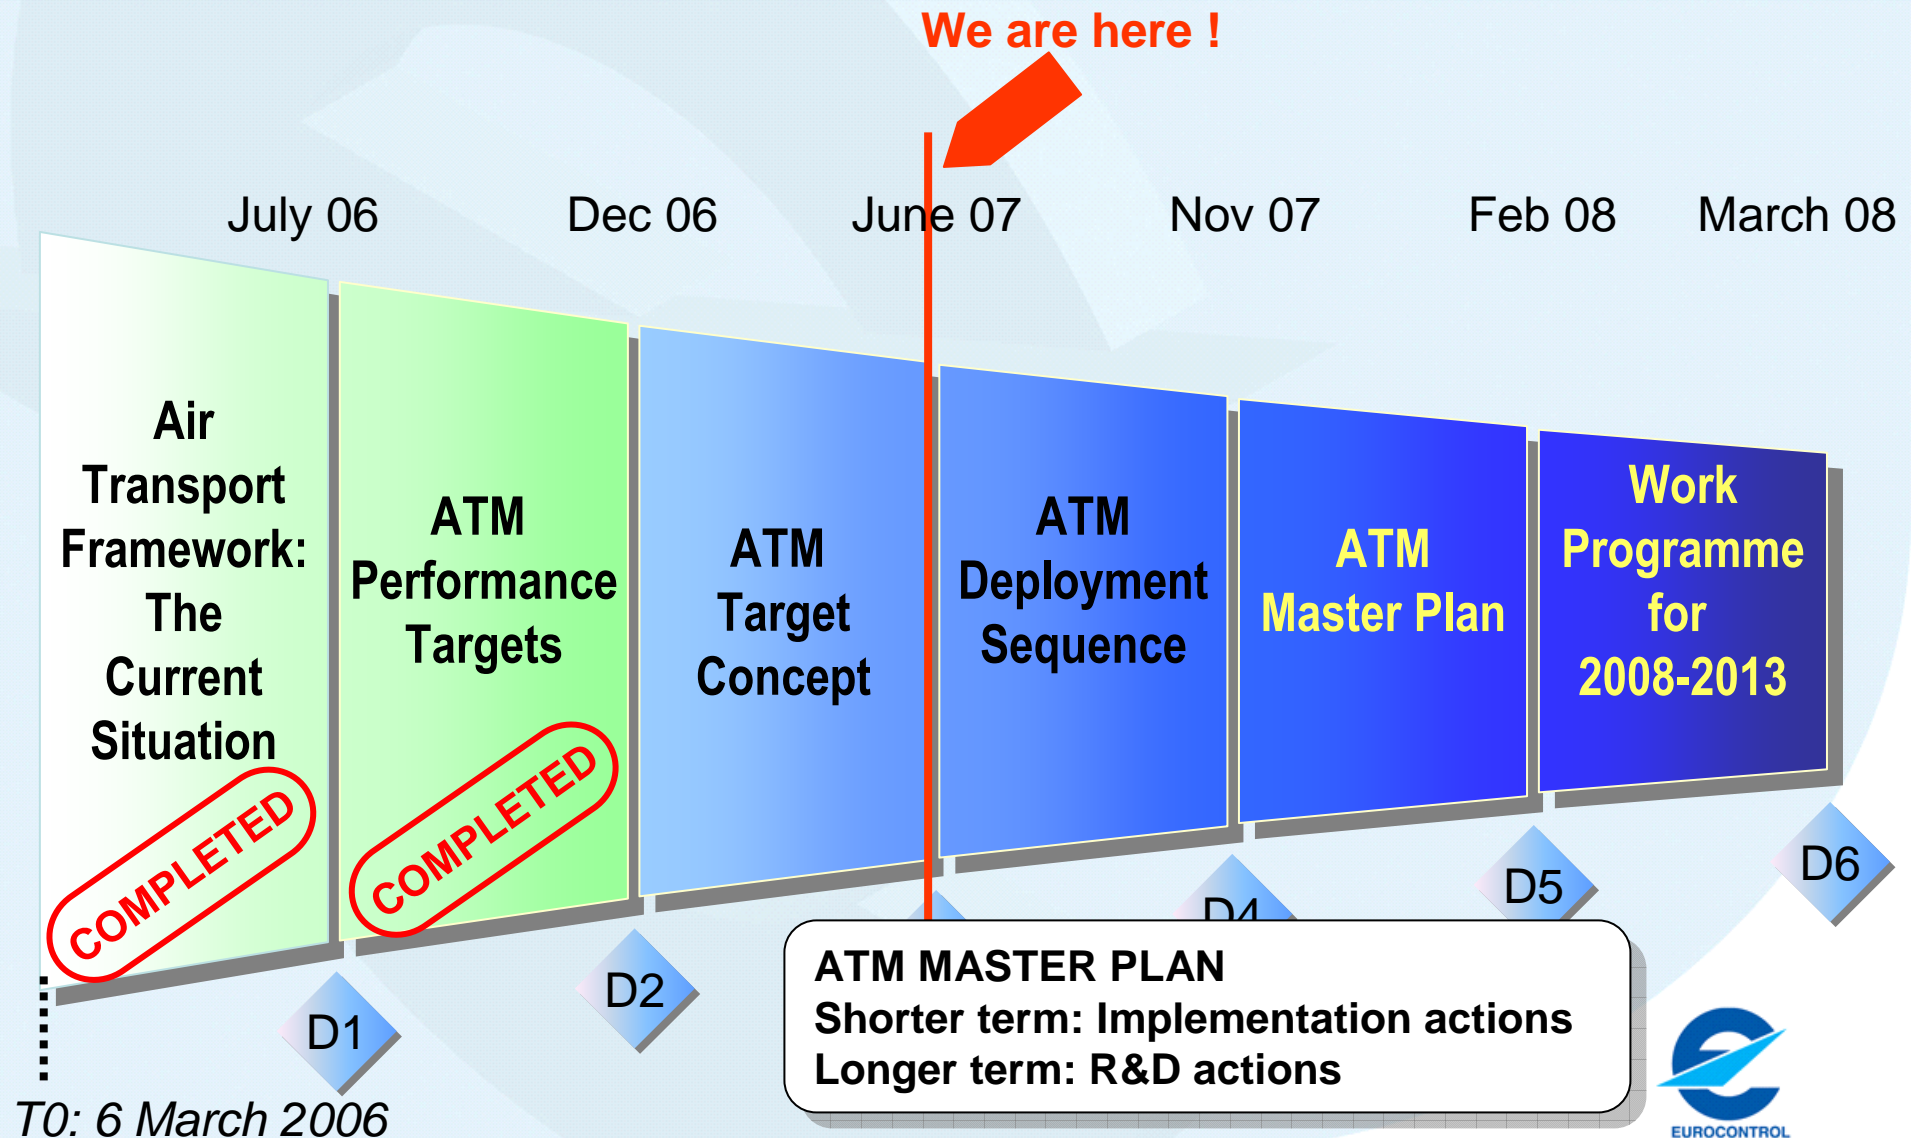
We are here !

July 06

Dec 06

June 07

Nov 07

Feb 08

March 08

Air Transport Framework: The Current Situation

COMPLETED

ATM Performance Targets

COMPLETED

ATM Target Concept

ATM Deployment Sequence

ATM Master Plan

Work Programme for 2008-2013

D1

D2

D4

D5

D6

ATM MASTER PLAN
Shorter term: Implementation actions
Longer term: R&D actions

T0: 6 March 2006

EUROCONTROL